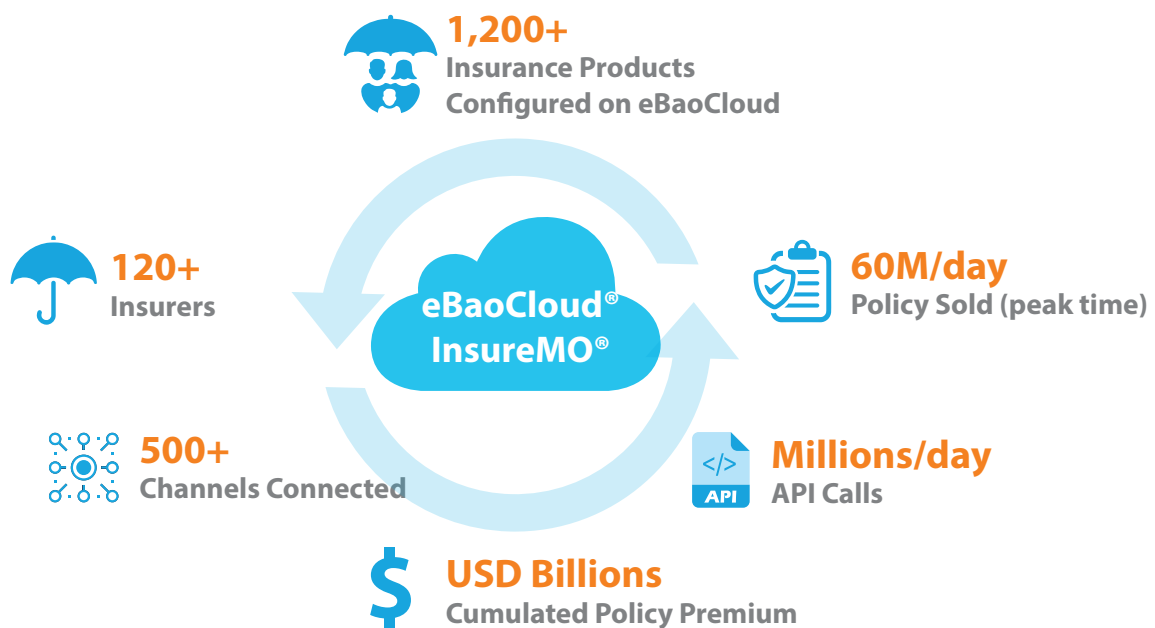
1,200+
Insurance Products Configured on eBaoCloud

120+
Insurers

eBaoCloud®
InsureMO®

60M/day
Policy Sold (peak time)

500+
Channels Connected

</>
API

Millions/day
API Calls

$

USD Billions
Cumulated Policy Premium